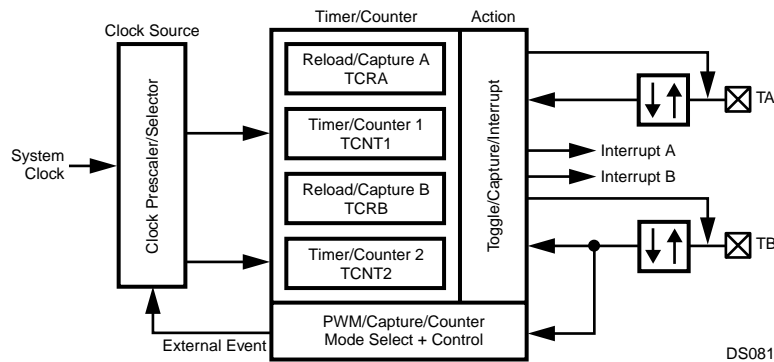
Clock Source

Timer/Counter

Action

System Clock

Clock Prescaler/Selector

Reload/Capture A
TCRA

Timer/Counter 1
TCNT1

Reload/Capture B
TCRB

Timer/Counter 2
TCNT2

Toggle/Capture/Interrupt

TA

Interrupt A

Interrupt B

TB

PWM/Capture/Counter
Mode Select + Control

External Event

DS081